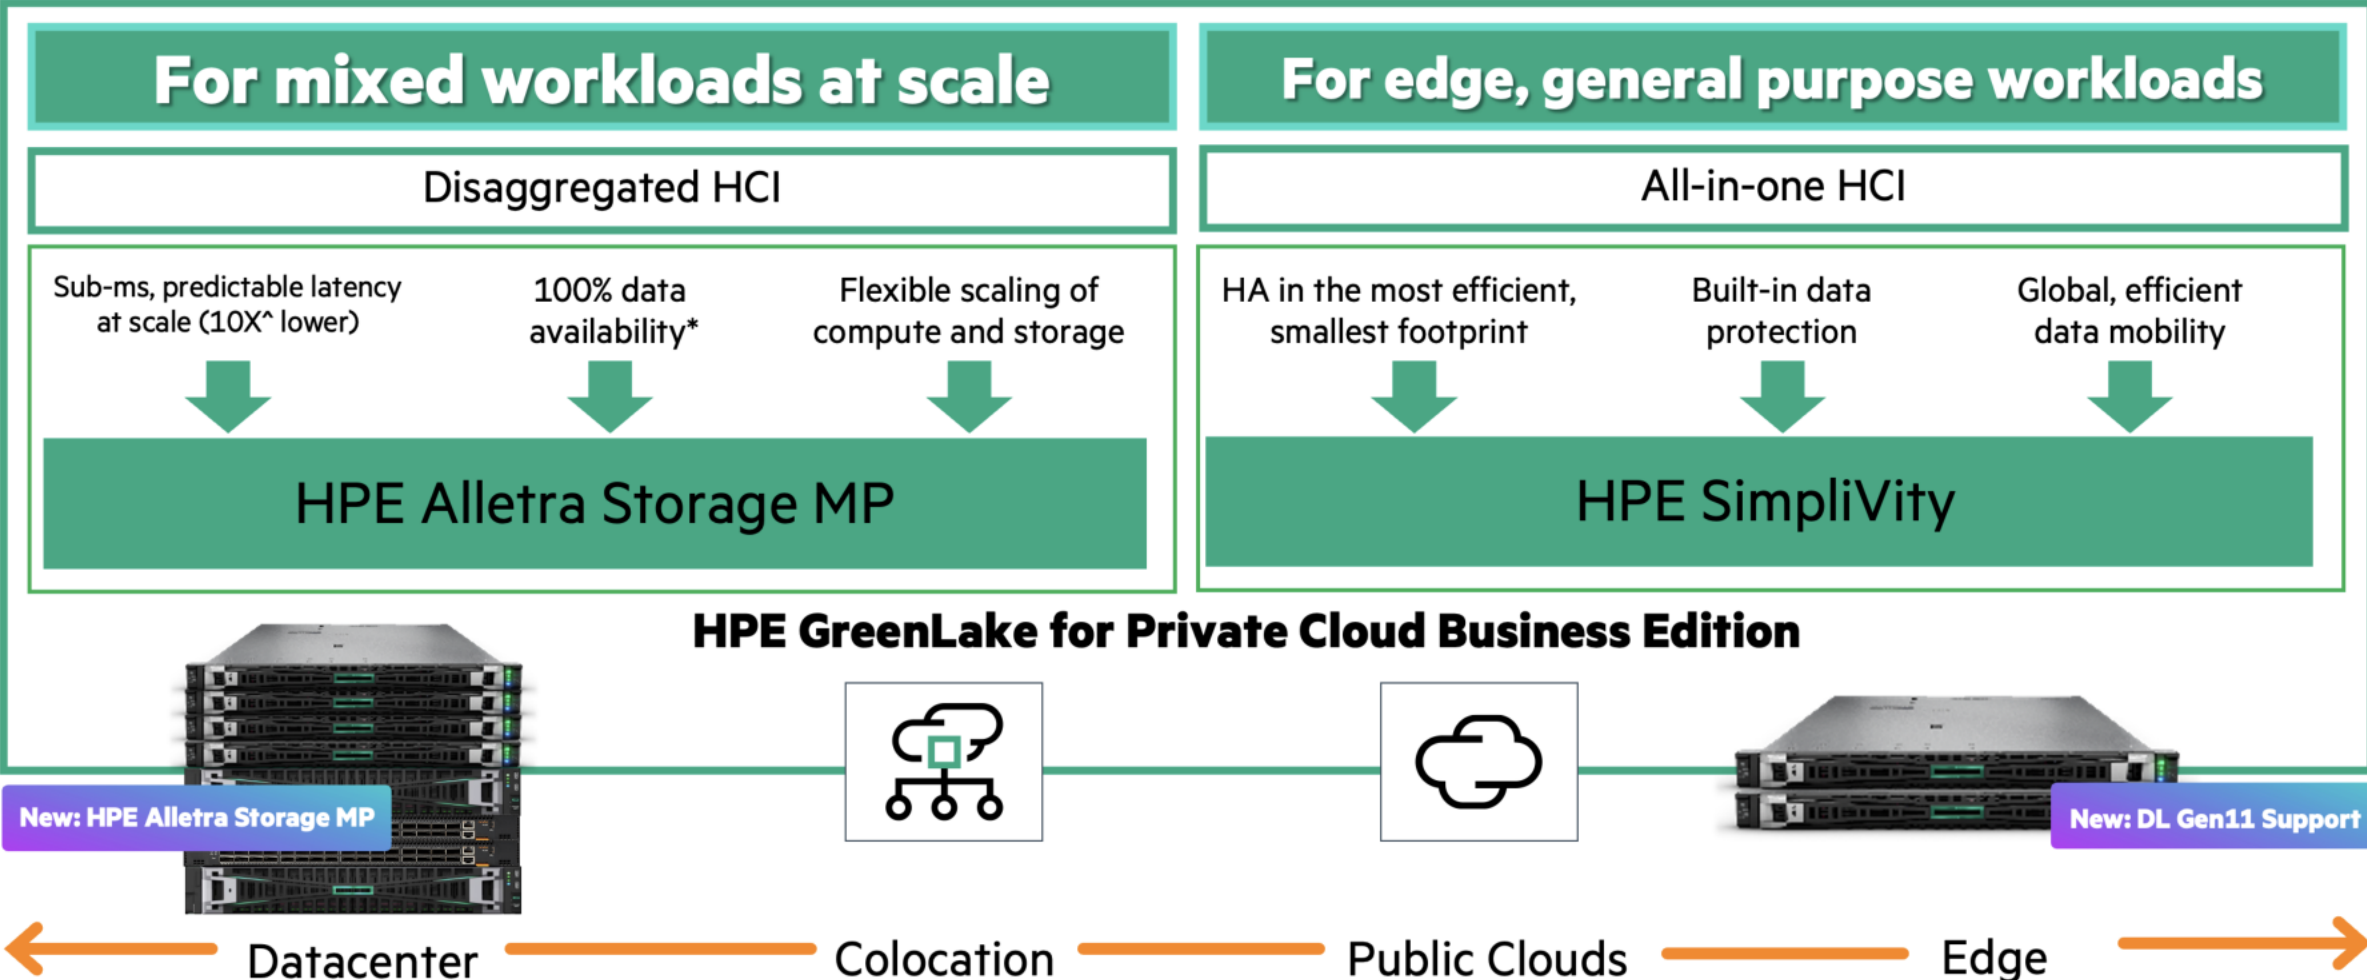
For mixed workloads at scale

For edge, general purpose workloads

Disaggregated HCI

All-in-one HCI

Sub-ms, predictable latency at scale (10X^ lower)

100% data availability*

Flexible scaling of compute and storage

HA in the most efficient, smallest footprint

Built-in data protection

Global, efficient data mobility

HPE Alletra Storage MP

HPE SimpliVity

HPE GreenLake for Private Cloud Business Edition

New: HPE Alletra Storage MP

New: DL Gen11 Support

Datacenter

Colocation

Public Clouds

Edge